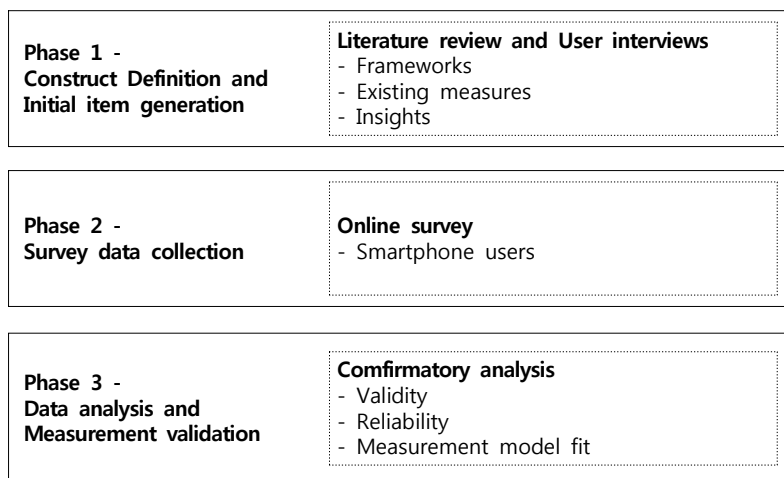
Phase 1 -
Construct Definition and Initial item generation

Literature review and User interviews
- Frameworks
- Existing measures
- Insights

Phase 2 -
Survey data collection

Online survey
- Smartphone users

Phase 3 -
Data analysis and Measurement validation

Comfirmatory analysis
- Validity
- Reliability
- Measurement model fit